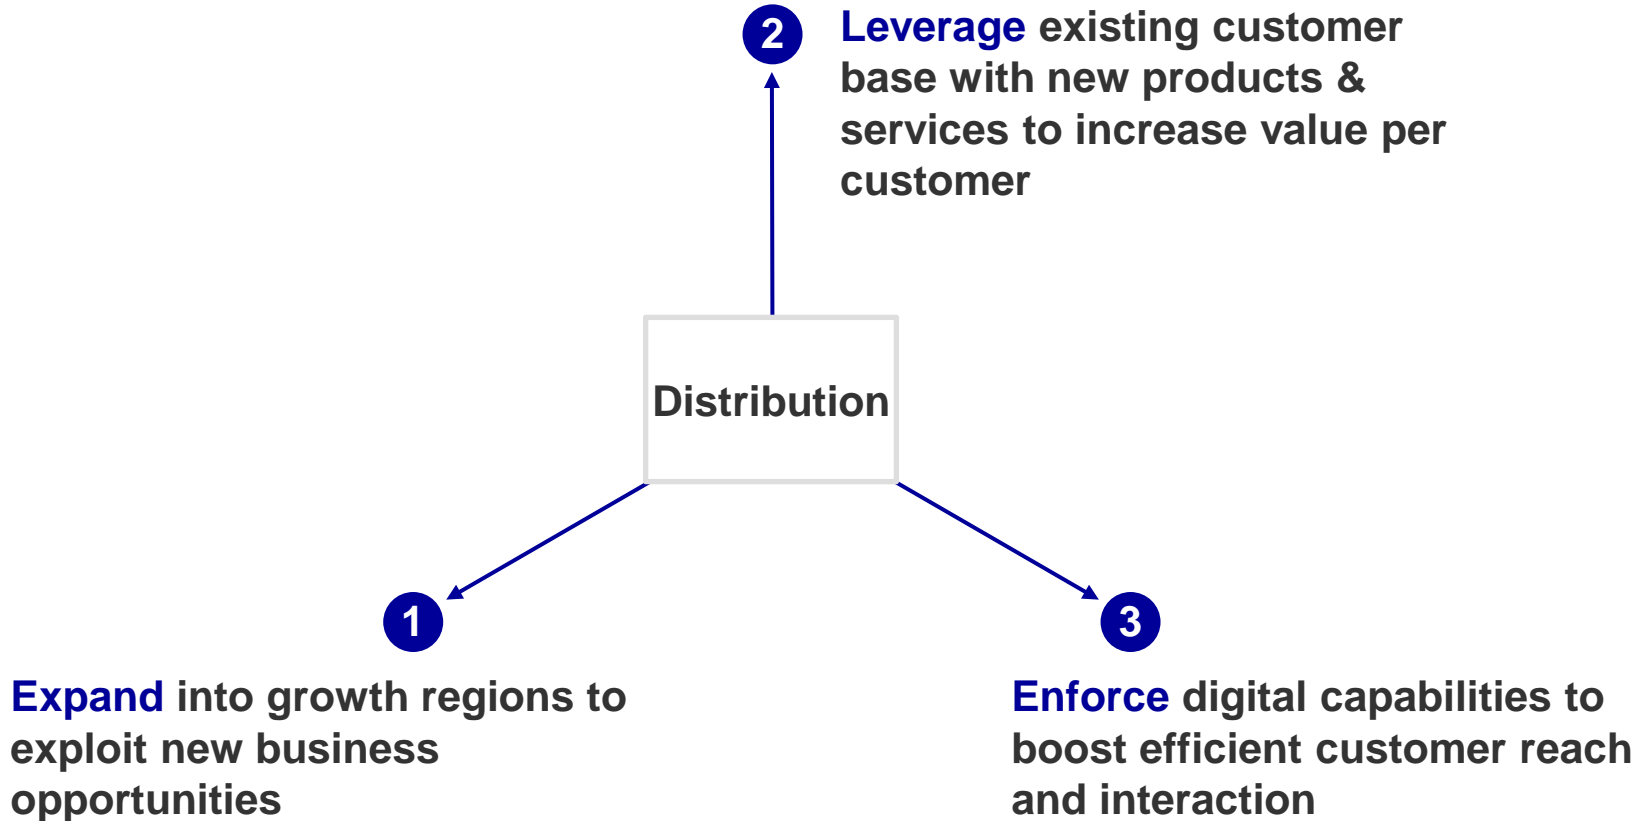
2 Leverage existing customer base with new products & services to increase value per customer

Distribution

1

Expand into growth regions to exploit new business opportunities

3

Enforce digital capabilities to boost efficient customer reach and interaction